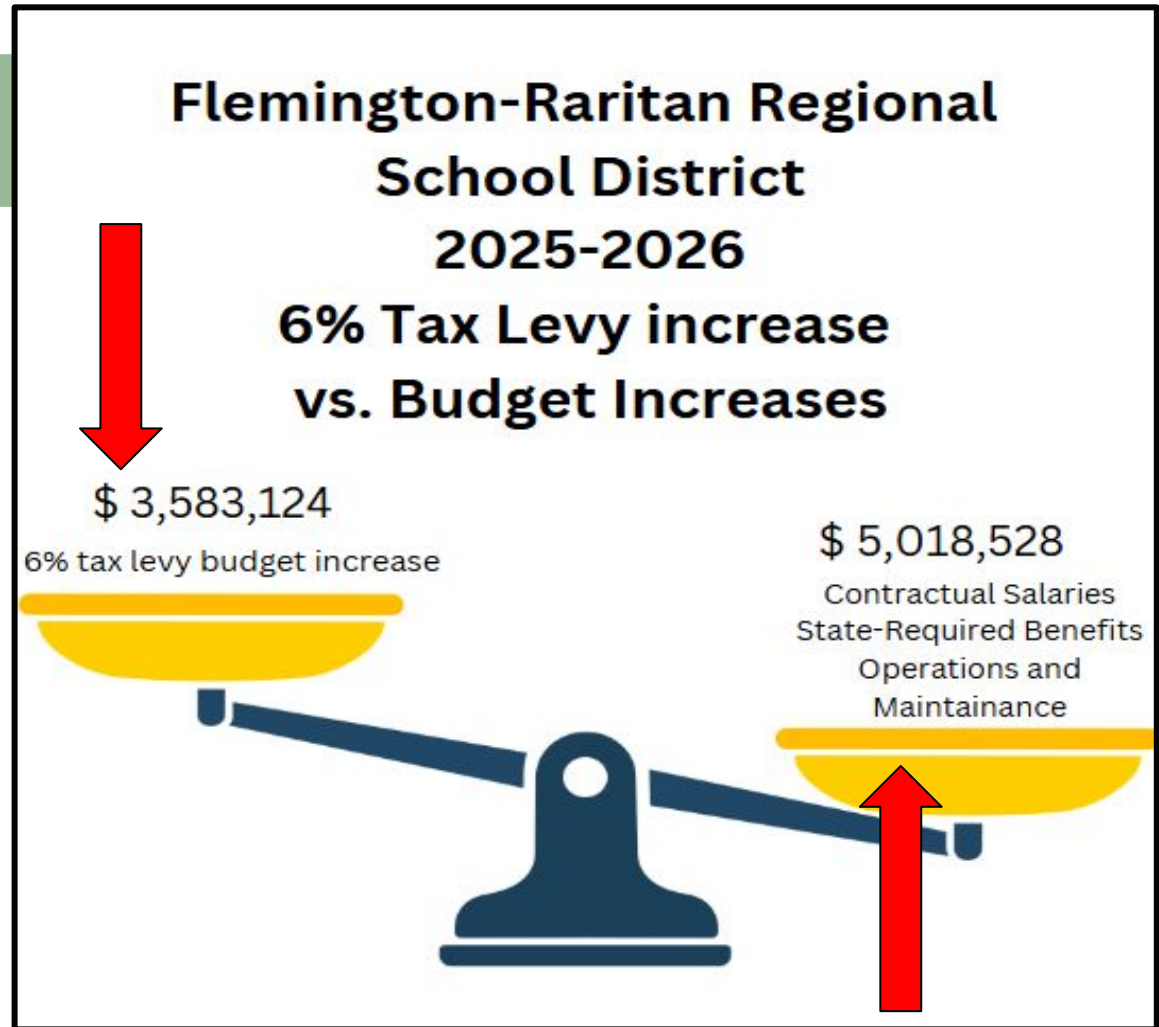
Flemington-Raritan Regional School District
2025-2026
6% Tax Levy increase
vs. Budget Increases

$ 3,583,124
6% tax levy budget increase

$ 5,018,528
Contractual Salaries
State-Required Benefits
Operations and
Maintainance